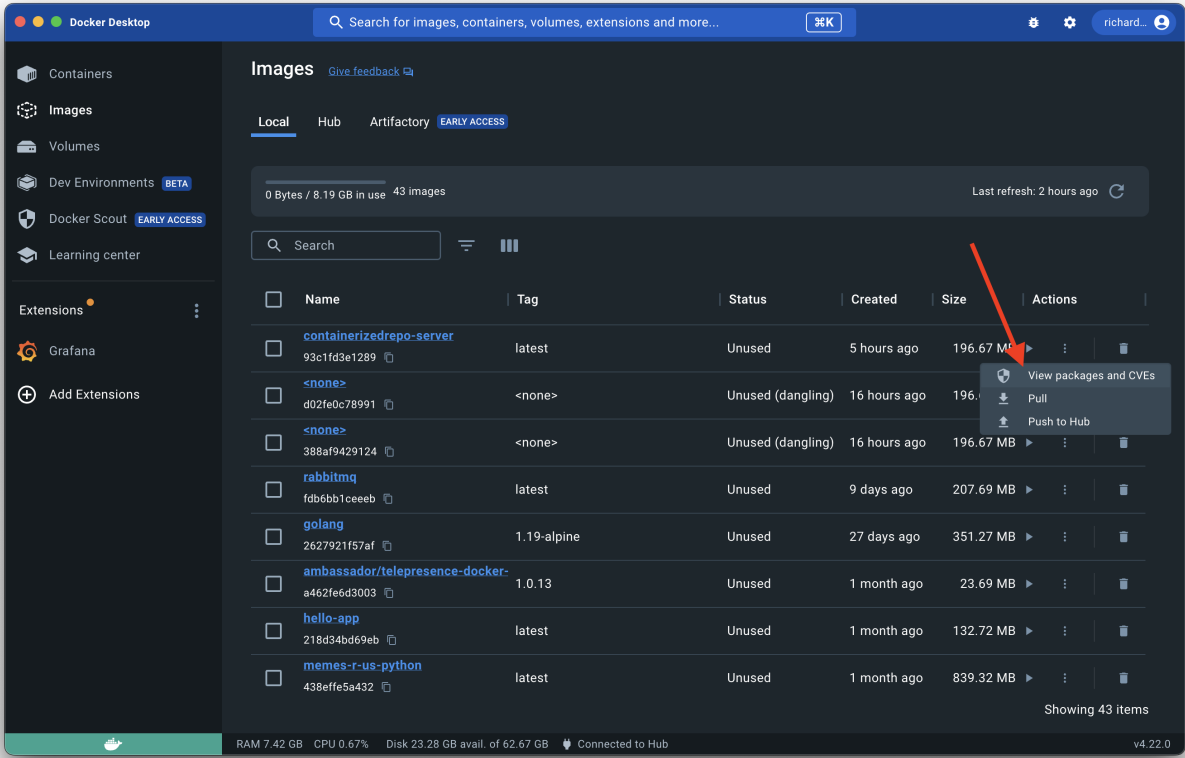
Docker Desktop

Search for images, containers, volumes, extensions and more... ⌘K

richard...

Containers
Images
Volumes
Dev Environments BETA
Docker Scout EARLY ACCESS
Learning center

Extensions

Grafana

Add Extensions

Images Give feedback

Local Hub Artifactory EARLY ACCESS

0 Bytes / 8.19 GB in use 43 images

Last refresh: 2 hours ago

Search

| Name | Tag | Status | Created | Size | Actions |
|---|---|---|---|---|---|
| containerizedrepo-server 93c1fd3e1289 | latest | Unused | 5 hours ago | 196.67 MB | |
| <none> d02fe0c78991 | <none> | Unused (dangling) | 16 hours ago | 196.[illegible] | |
| <none> 388af9429124 | <none> | Unused (dangling) | 16 hours ago | 196.67 MB | |
| rabbitmq fdb6bb1ceeeb | latest | Unused | 9 days ago | 207.69 MB | |
| golang 2627921f57af | 1.19-alpine | Unused | 27 days ago | 351.27 MB | |
| ambassador/telepresence-docker- a462fe6d3003 | 1.0.13 | Unused | 1 month ago | 23.69 MB | |
| hello-app 218d34bd69eb | latest | Unused | 1 month ago | 132.72 MB | |
| memes-r-us-python 438effe5a432 | latest | Unused | 1 month ago | 839.32 MB | |

View packages and CVEs
Pull
Push to Hub

Showing 43 items

RAM 7.42 GB CPU 0.67% Disk 23.28 GB avail. of 62.67 GB Connected to Hub v4.22.0